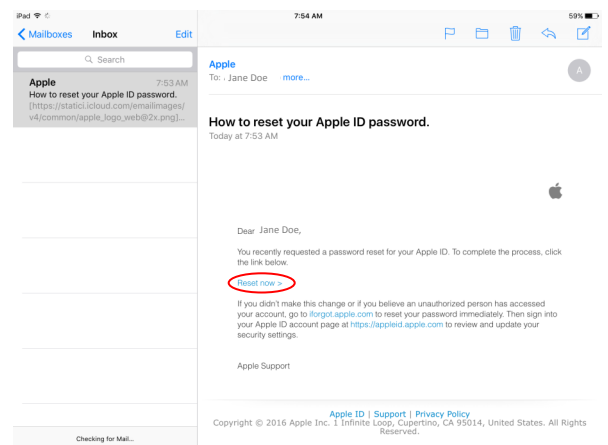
iPad
7:54 AM
59%

Mailboxes
Inbox
Edit

Search

Apple
7:53 AM
How to reset your Apple ID password.
[https://statici.icloud.com/emailimages/v4/common/apple_logo_web@2x.png]...

Checking for Mail...

Apple
To: Jane Doe more...

A

How to reset your Apple ID password.
Today at 7:53 AM

Dear Jane Doe,

You recently requested a password reset for your Apple ID. To complete the process, click the link below.

Reset now >

If you didn't make this change or if you believe an unauthorized person has accessed your account, go to iforgot.apple.com to reset your password immediately. Then sign into your Apple ID account page at https://appleid.apple.com to review and update your security settings.

Apple Support

Apple ID | Support | Privacy Policy
Copyright © 2016 Apple Inc. 1 Infinite Loop, Cupertino, CA 95014, United States. All Rights Reserved.